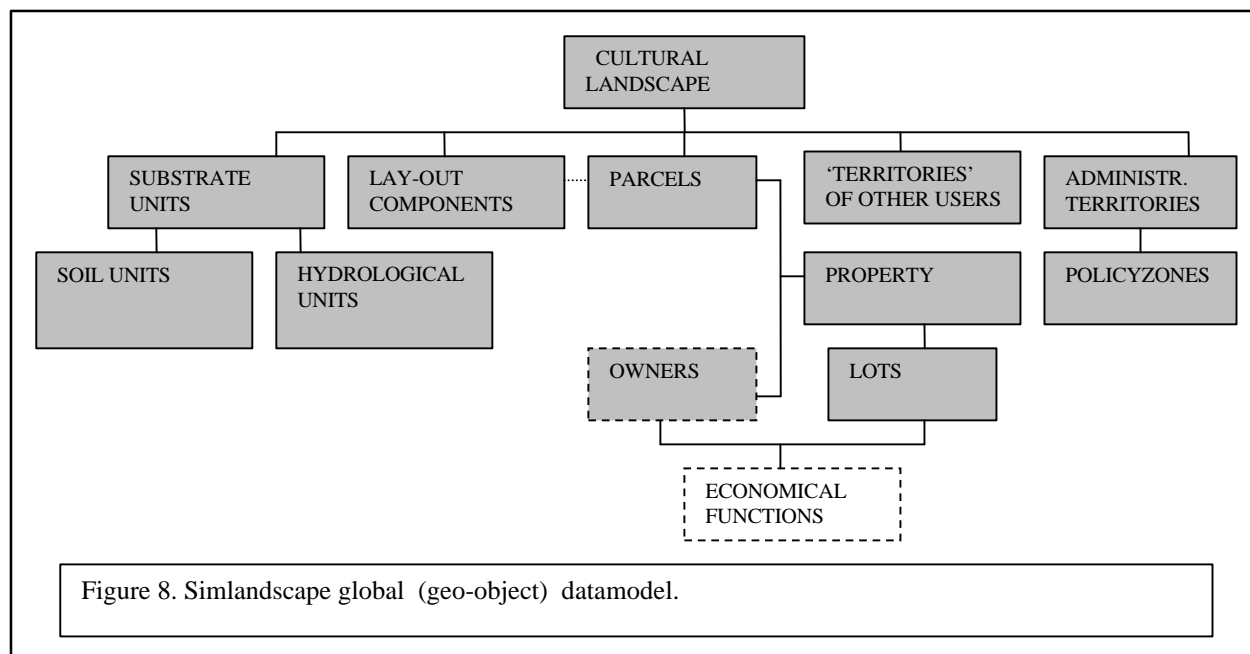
CULTURAL LANDSCAPE

SUBSTRATE UNITS

LAY-OUT COMPONENTS

PARCELS

'TERRITORIES' OF OTHER USERS

ADMINISTR. TERRITORIES

SOIL UNITS

HYDROLOGICAL UNITS

PROPERTY

POLICYZONES

OWNERS

LOTS

ECONOMICAL FUNCTIONS

Figure 8. Simlandscape global (geo-object) datamodel.